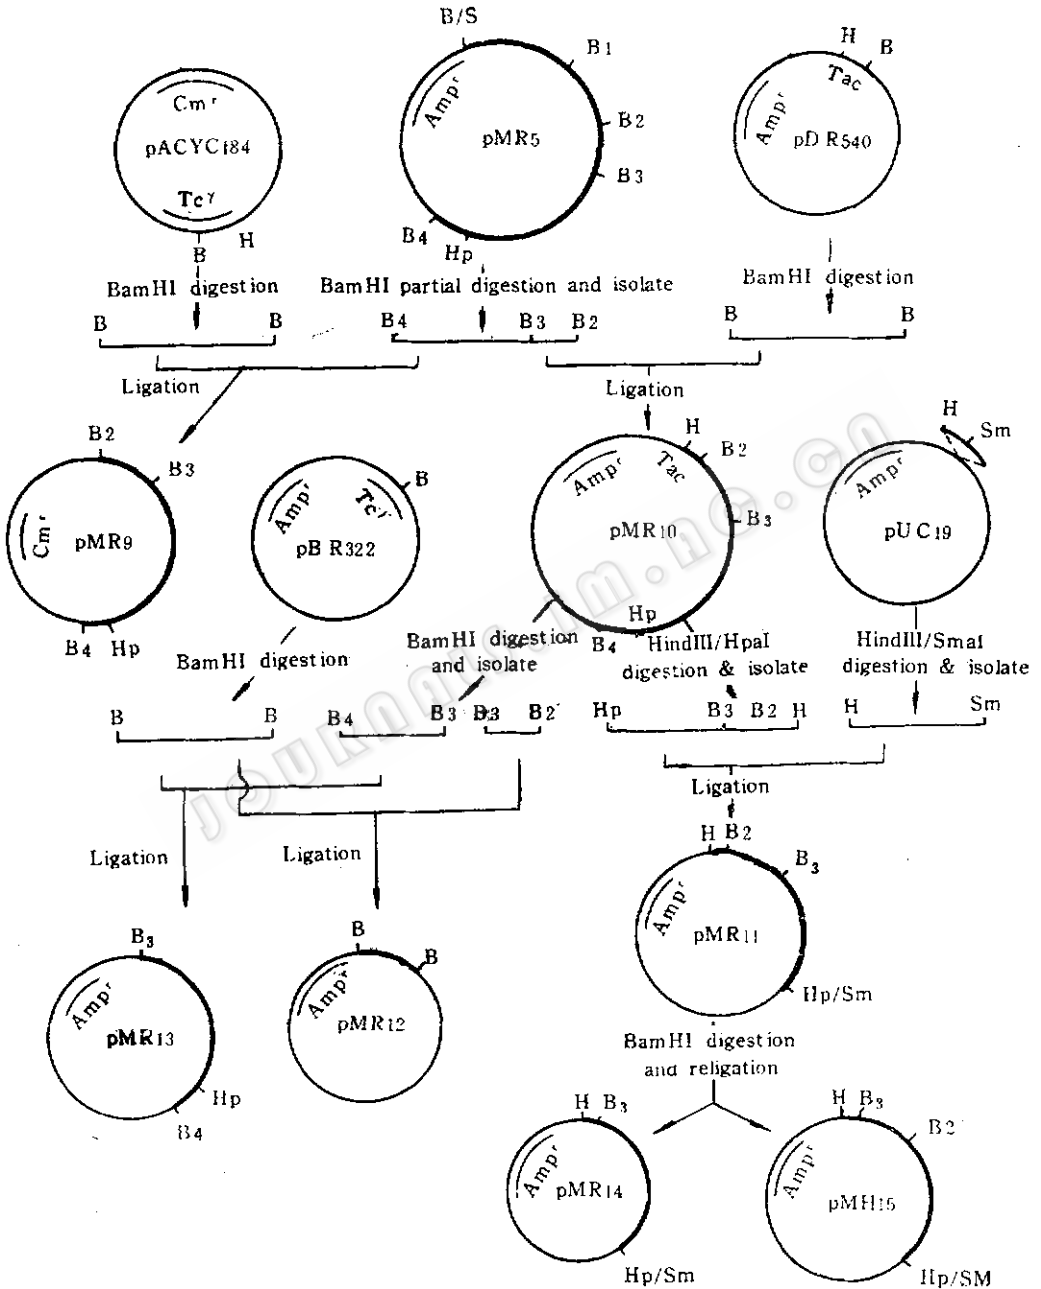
B/S
B1
Cm$^r$
pACYC184
Tc$^r$
B H
Amp$^r$
pMR5
B2
B3
B4
Hp
H B
Tac
Amp$^r$
pDR540
BamHI digestion
BamHI partial digestion and isolate
BamHI digestion
B B
B4 B3 B2
B B
Ligation
Ligation
B2
B3
Cm$^r$
pMR9
B4 Hp
Amp$^r$
Tc$^r$
B
pBR322
H
B2
Amp$^r$
Tac
B3
pMR10
Hp
B4
H
Sm
Amp$^r$
pUC19
BamHI digestion
BamHI digestion and isolate
HindIII/HpaI digestion & isolate
HindIII/SmaI digestion & isolate
B B
B4 B3
B3 B2
Hp B3 B2 H
H Sm
Ligation
H B2
B3
Amp$^r$
pMR11
Hp/Sm
Ligation
Ligation
B3
Amp$^r$
pMR13
Hp
B4
B
B
Amp$^r$
pMR12
BamHI digestion and religation
H B3
Amp$^r$
pMR14
Hp/Sm
H B3
B2
Amp$^r$
pMH15
Hp/SM
journal.im.ac.cn